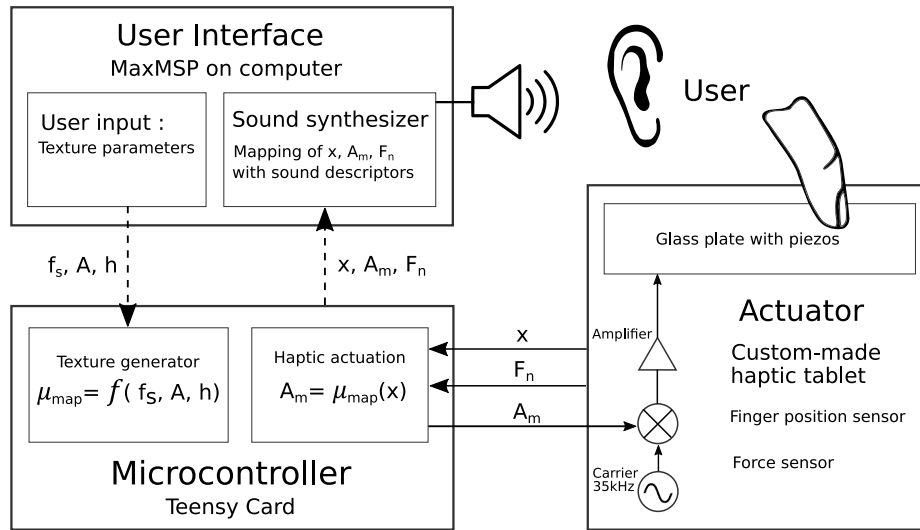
User Interface
MaxMSP on computer

User input :
Texture parameters

Sound synthesizer
Mapping of x, $A_m$, $F_n$ with sound descriptors

User

$f_s$, A, h

x, $A_m$, $F_n$

Glass plate with piezos

Actuator
Custom-made haptic tablet

Amplifier

Finger position sensor

Force sensor

Carrier 35kHz

x

$F_n$

$A_m$

Texture generator
$\mu_{map} = f(f_S, A, h)$

Haptic actuation
$A_m = \mu_{map}(x)$

Microcontroller
Teensy Card